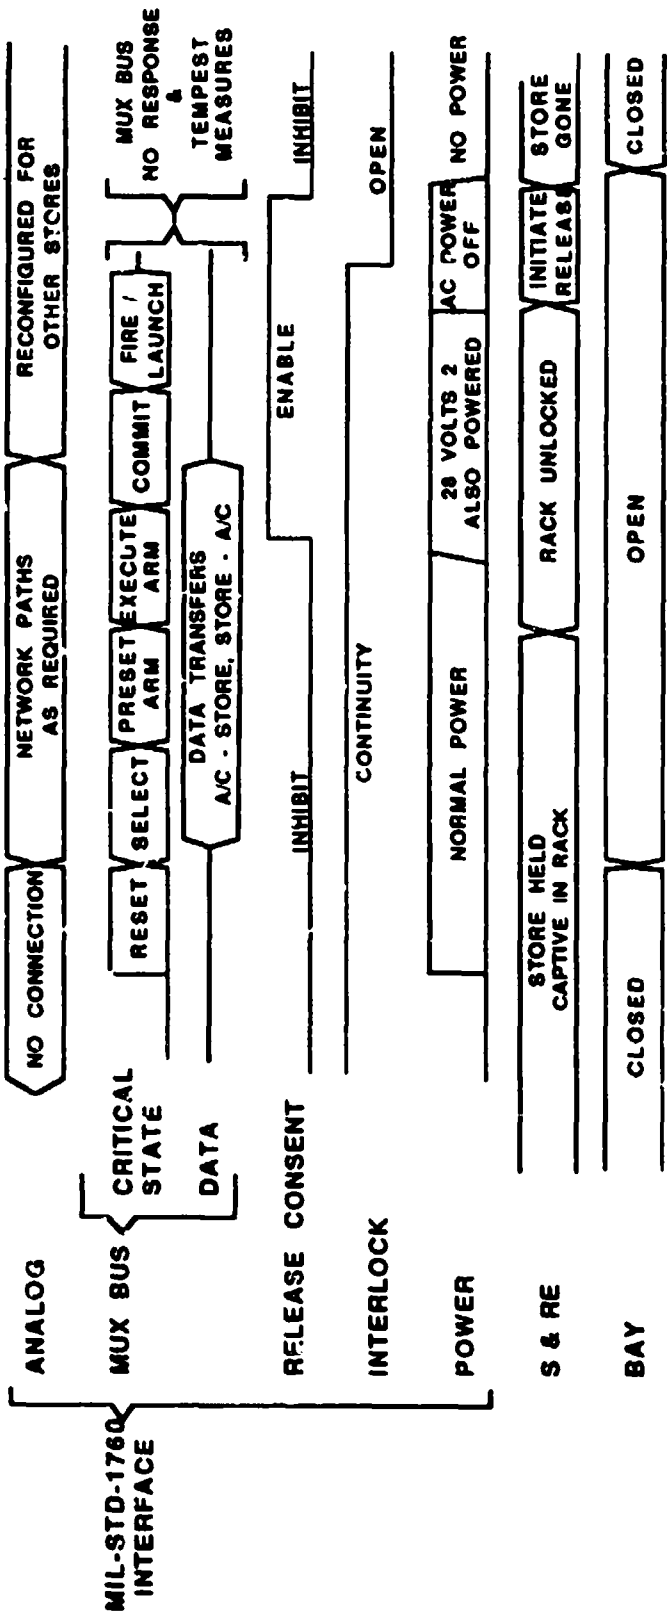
MIL-STD-1760 INTERFACE

ANALOG

MUX BUS

CRITICAL STATE

DATA

RELEASE CONSENT

INTERLOCK

POWER

S & RE

BAY

NO CONNECTION

NETWORK PATHS AS REQUIRED

RECONFIGURED FOR OTHER STORES

RESET

SELECT

PRESET ARM

EXECUTE ARM

COMMIT

FIRE / LAUNCH

MUX BUS NO RESPONSE & TEMPEST MEASURES

DATA TRANSFERS A/C - STORE, STORE - A/C

INHIBIT

ENABLE

INHIBIT

CONTINUITY

OPEN

NORMAL POWER

28 VOLTS 2 ALSO POWERED

AC POWER OFF

NO POWER

STORE HELD CAPTIVE IN RACK

RACK UNLOCKED

INITIATE RELEASE

STORE GONE

CLOSED

OPEN

CLOSED